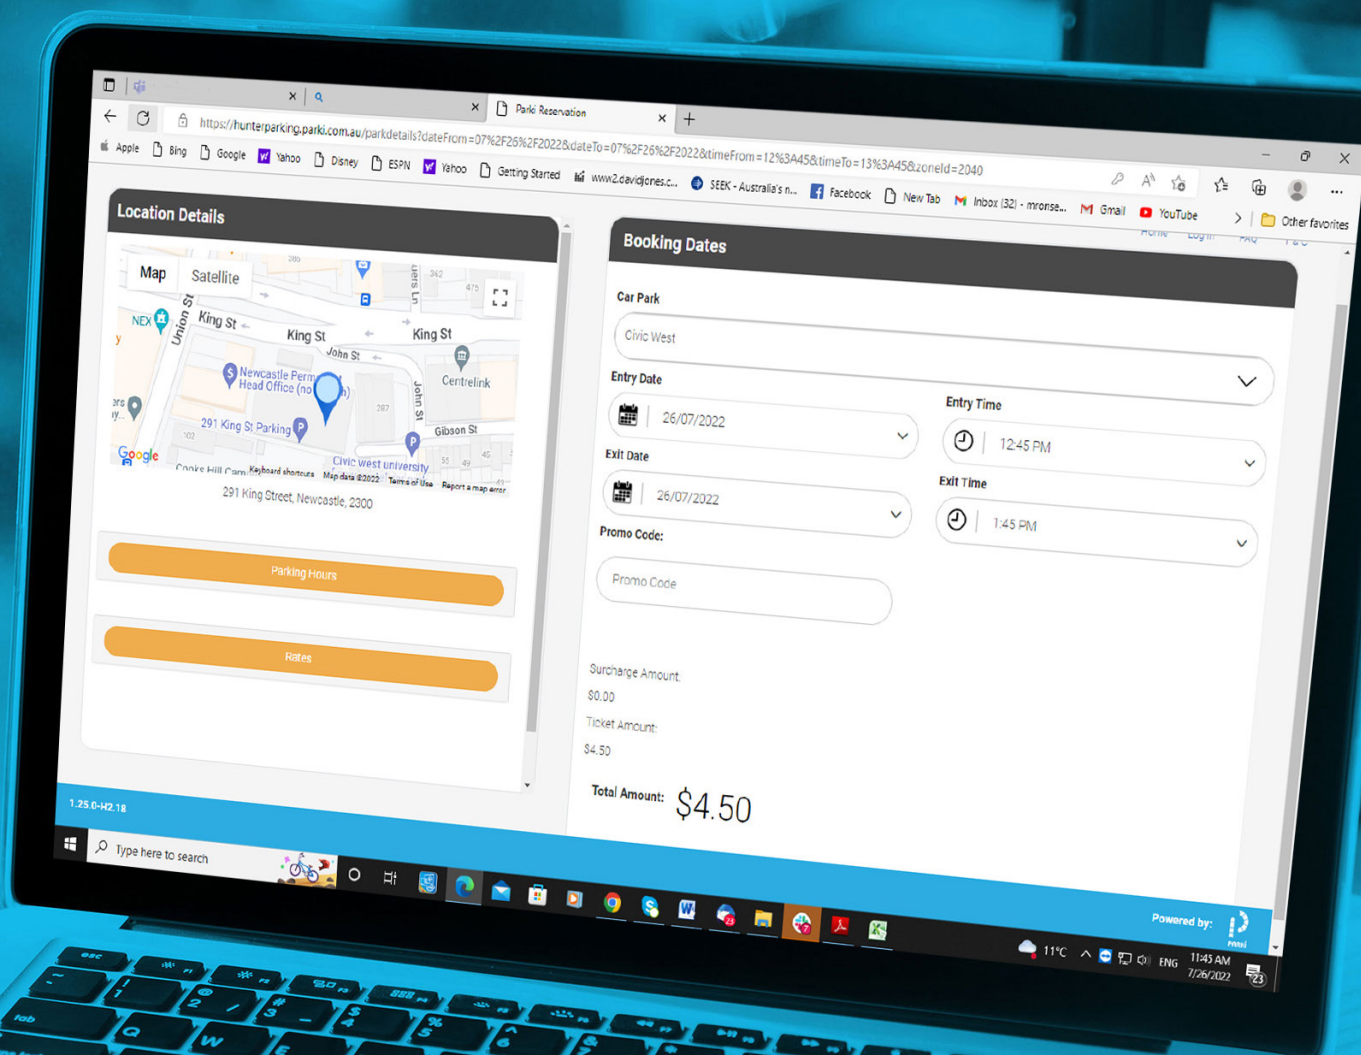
Parki Reservation

https://hunterparking.parki.com.au/parkdetails?dateFrom=07%2F26%2F2022&dateTo=07%2F26%2F2022&timeFrom=12%3A45&timeTo=13%3A45&zoneId=2040

Apple Bing Google Yahoo Disney ESPN Yahoo Getting Started www2.davidjones.c... SEEK - Australia's n... Facebook New Tab Inbox (32) - mronse... Gmail YouTube Other favorites

Home Log in FAQ

Location Details

Map Satellite

NEX King St King St King St John St Union St Newcastle Perm Head Office (no 291 King St Parking Centrelink Gibson St John St Civic west university Cooks Hill Cam Google Keyboard shortcuts Map data ©2022 Terms of Use Report a map error

291 King Street, Newcastle, 2300

Parking Hours

Rates

Booking Dates

Car Park

Civic West

Entry Date

26/07/2022

Entry Time

12:45 PM

Exit Date

26/07/2022

Exit Time

1:45 PM

Promo Code:

Promo Code

Surcharge Amount:

$0.00

Ticket Amount:

$4.50

Total Amount: $4.50

1.25.0-H2.18

Powered by:

Type here to search

11°C ENG 11:45 AM 7/26/2022 23